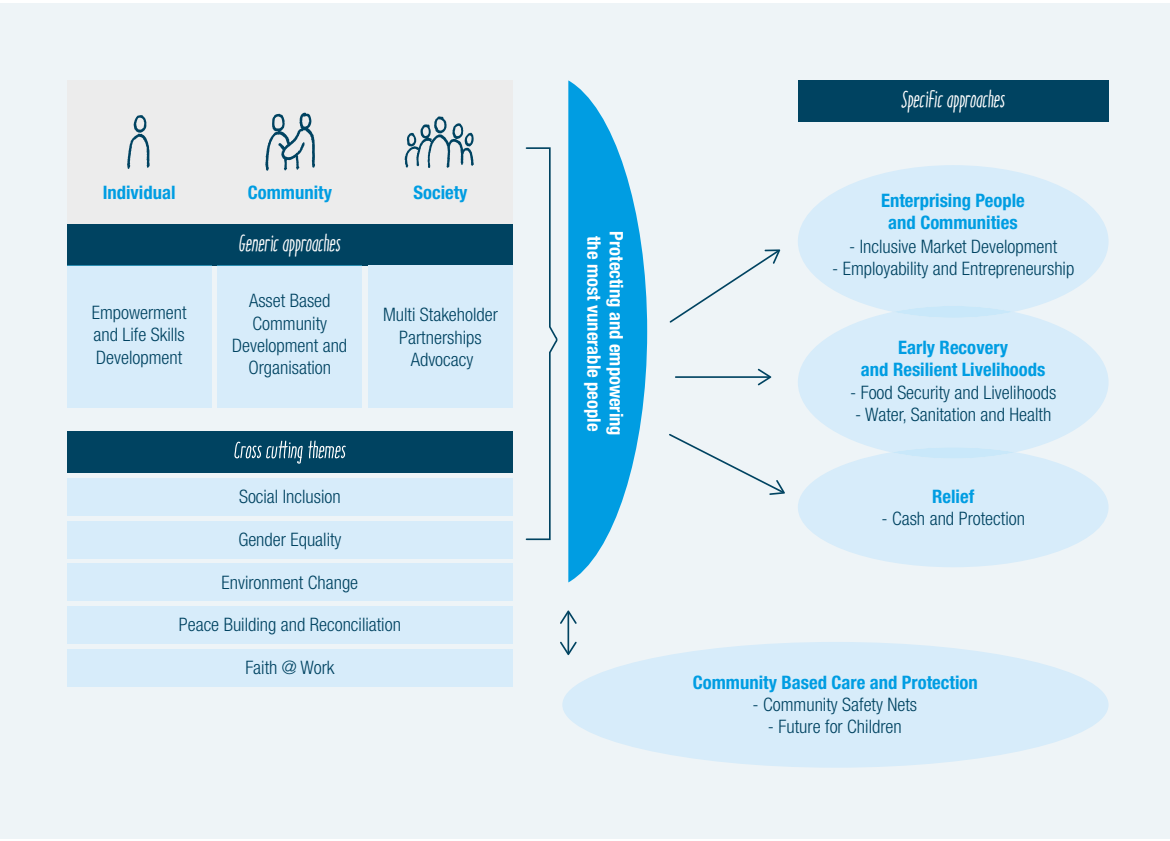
Individual
Community
Society

Generic approaches

Empowerment and Life Skills Development

Asset Based Community Development and Organisation

Multi Stakeholder Partnerships Advocacy

Cross cutting themes

Social Inclusion

Gender Equality

Environment Change

Peace Building and Reconciliation

Faith @ Work

Protecting and empowering the most vunerable people

Specific approaches

Enterprising People and Communities
- Inclusive Market Development
- Employability and Entrepreneurship

Early Recovery and Resilient Livelihoods
- Food Security and Livelihoods
- Water, Sanitation and Health

Relief
- Cash and Protection

Community Based Care and Protection
- Community Safety Nets
- Future for Children